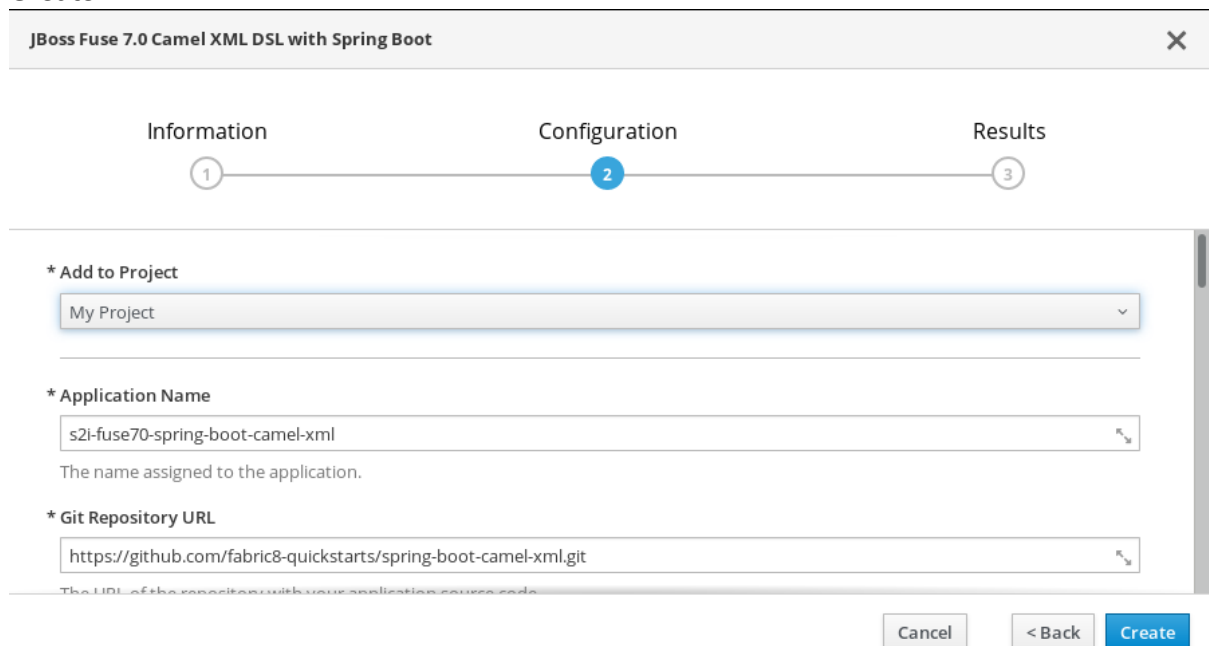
JBoss Fuse 7.0 Camel XML DSL with Spring Boot

×

Information
1

Configuration
2

Results
3

* Add to Project

My Project

* Application Name

s2i-fuse70-spring-boot-camel-xml

The name assigned to the application.

* Git Repository URL

https://github.com/fabric8-quickstarts/spring-boot-camel-xml.git

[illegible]

Cancel

< Back

Create